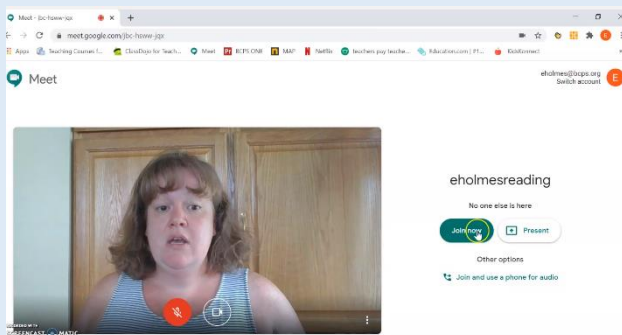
Meet - jbc-hsww-jqx
meet.google.com/jbc-hsww-jqx
Apps Teaching Courses f... ClassDojo for Teach... Meet BCPS ONE MAP Netflix teachers pay teache... Education.com | Pl... KidsConnect
Meet
eholmes@bcps.org
Switch account
E
eholmesreading
No one else is here
Join now
Present
Other options
Join and use a phone for audio
RECORDED WITH
SCREENCAST MATIC